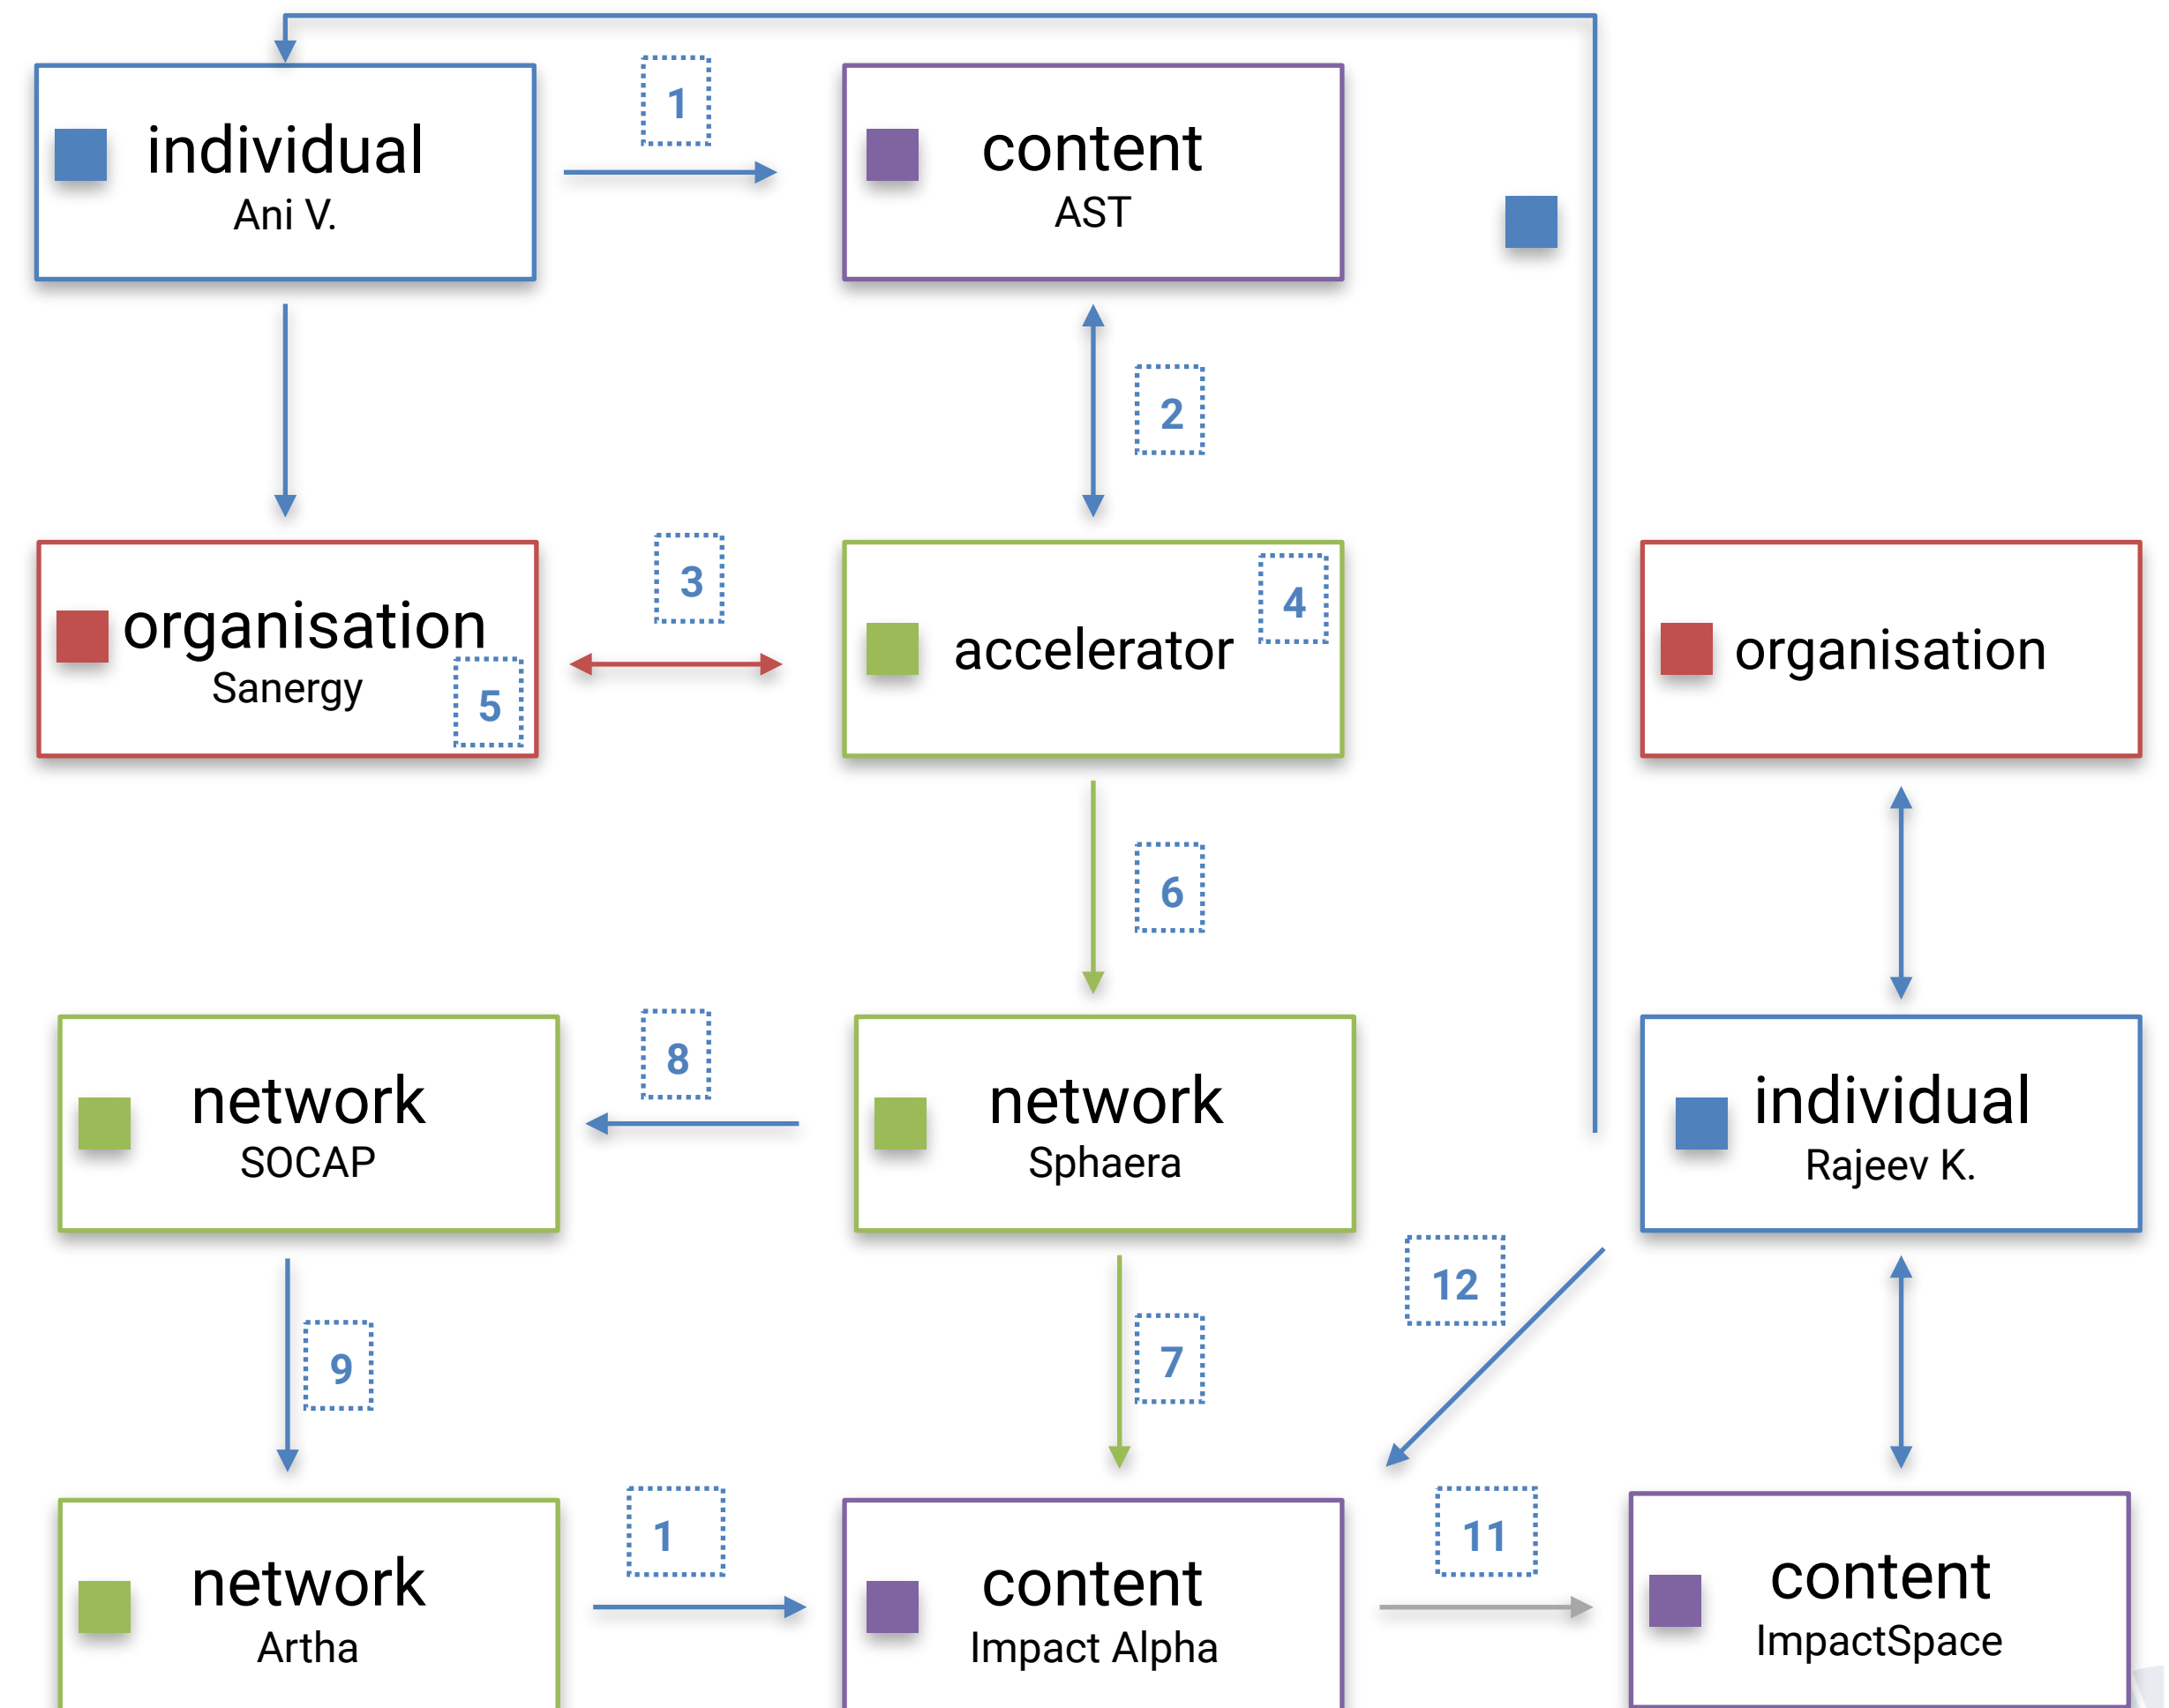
individual
Ani V.

1

content
AST

2

organisation
Sanergy

5

3

accelerator

4

organisation

6

network
SOCAP

8

network
Sphaera

individual
Rajeev K.

12

9

7

network
Artha

1

content
Impact Alpha

11

content
ImpactSpace